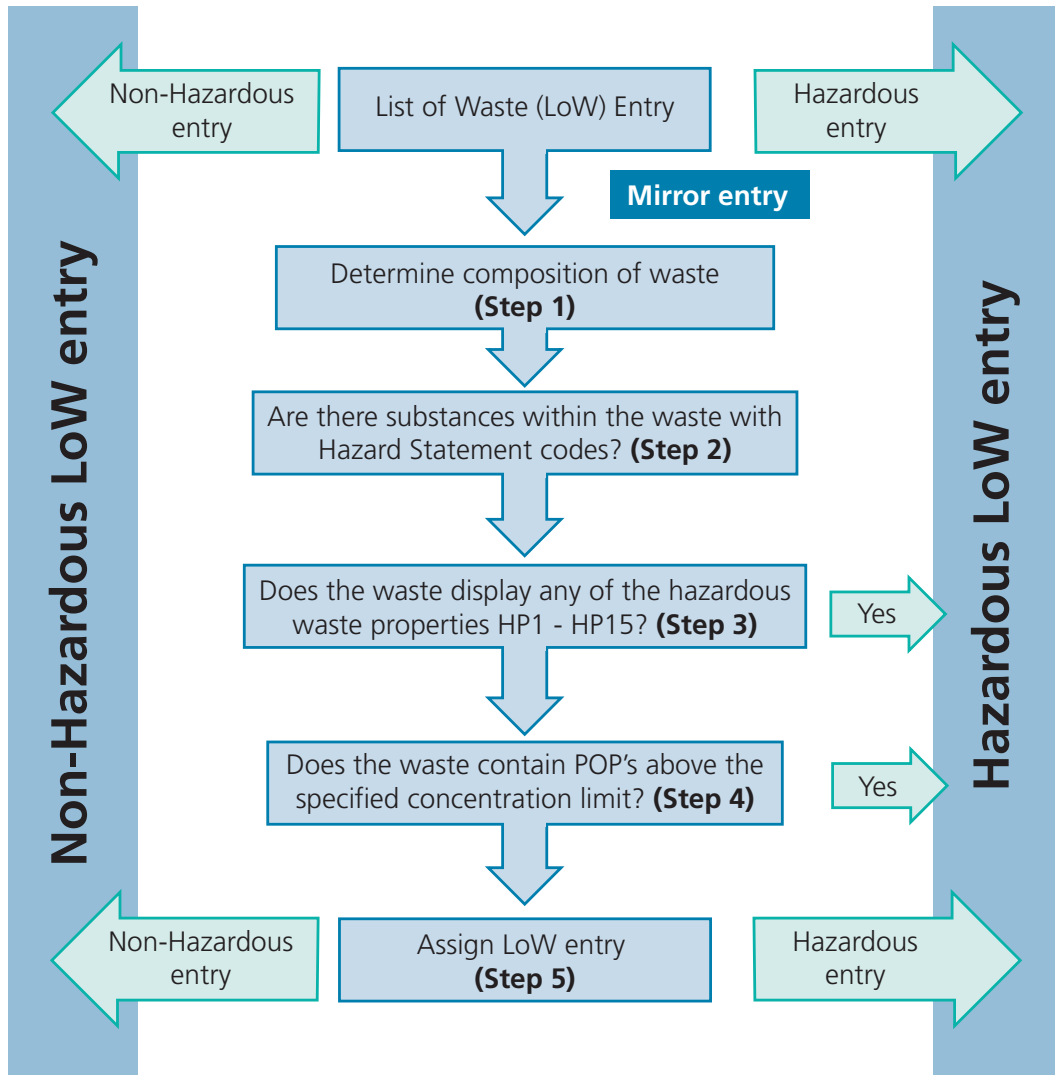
Non-Hazardous entry

List of Waste (LoW) Entry

Hazardous entry

Mirror entry

Determine composition of waste **(Step 1)**

Are there substances within the waste with Hazard Statement codes? **(Step 2)**

Does the waste display any of the hazardous waste properties HP1 - HP15? **(Step 3)**

Yes

Does the waste contain POP's above the specified concentration limit? **(Step 4)**

Yes

Non-Hazardous entry

Assign LoW entry **(Step 5)**

Hazardous entry

Non-Hazardous LoW entry

Hazardous LoW entry